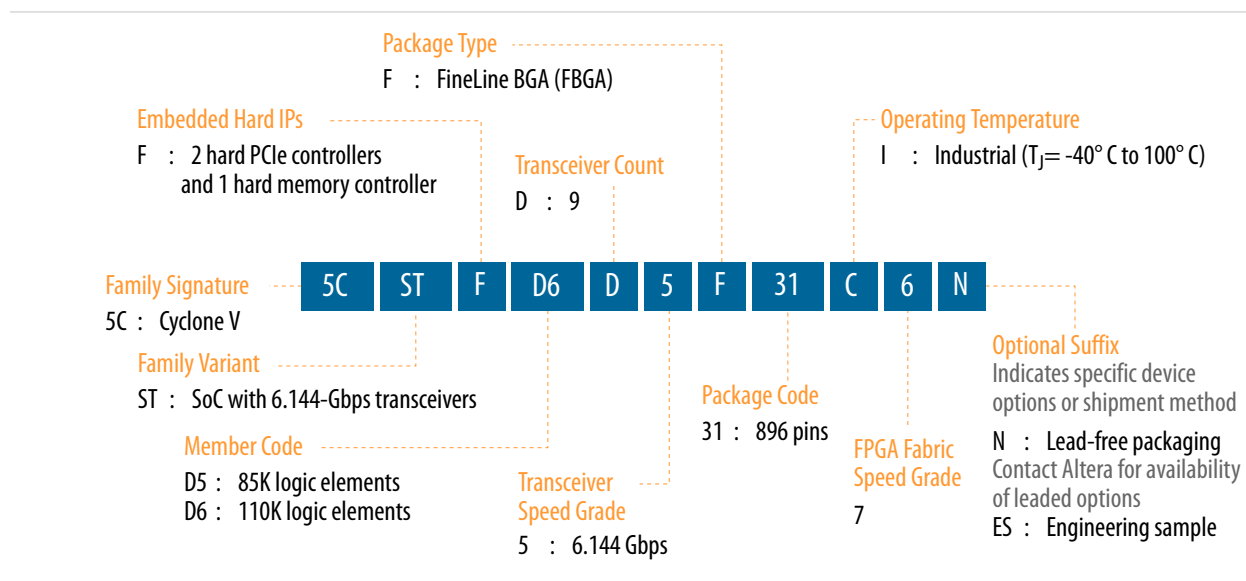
Package Type
F : FineLine BGA (FBGA)

Embedded Hard IPs
F : 2 hard PCIe controllers and 1 hard memory controller

Transceiver Count
D : 9

Operating Temperature
I : Industrial ($T_J$= -40° C to 100° C)

| 5C | ST | F | D6 | D | 5 | F | 31 | C | 6 | N |
|---|---|---|---|---|---|---|---|---|---|---|

Family Signature
5C : Cyclone V

Family Variant
ST : SoC with 6.144-Gbps transceivers

Member Code
D5 : 85K logic elements
D6 : 110K logic elements

Transceiver Speed Grade
5 : 6.144 Gbps

Package Code
31 : 896 pins

FPGA Fabric Speed Grade
7

Optional Suffix
Indicates specific device options or shipment method
N : Lead-free packaging
Contact Altera for availability of leaded options
ES : Engineering sample